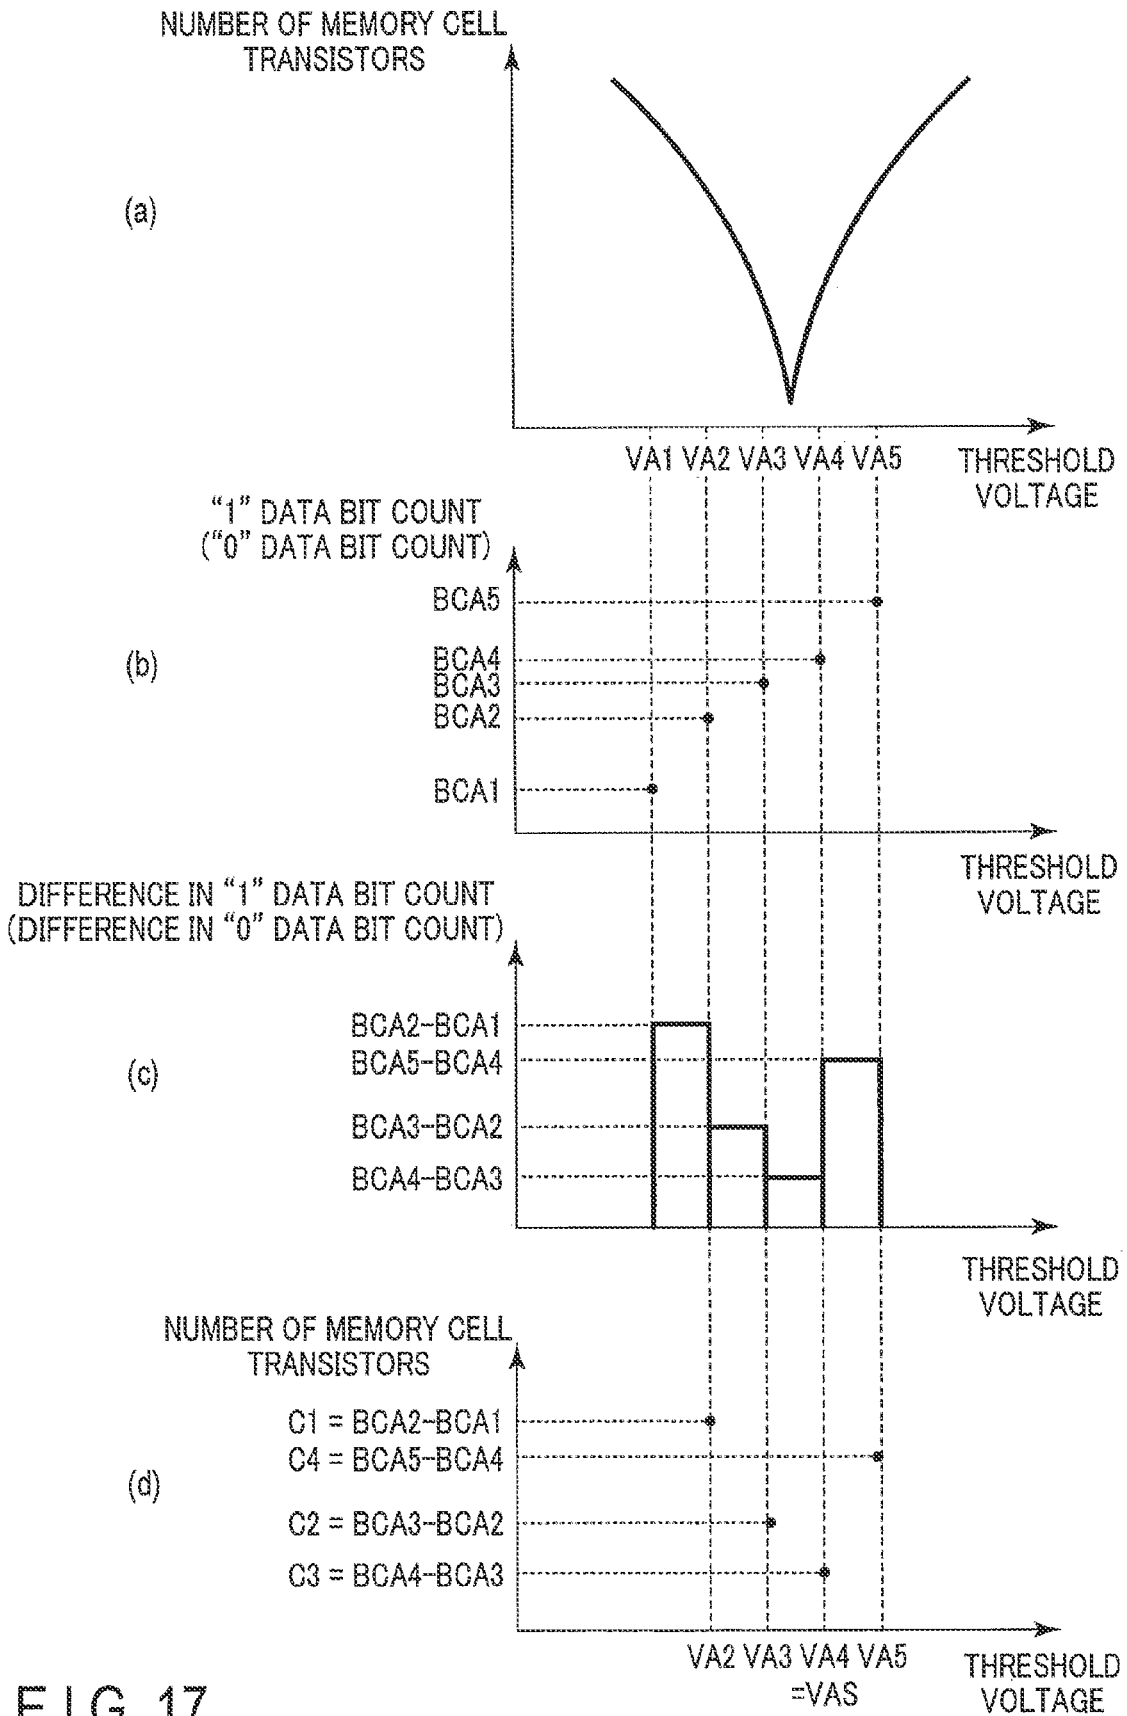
NUMBER OF MEMORY CELL TRANSISTORS

(a)

VA1 VA2 VA3 VA4 VA5

THRESHOLD VOLTAGE

"1" DATA BIT COUNT ("0" DATA BIT COUNT)

(b)

BCA5
BCA4
BCA3
BCA2
BCA1

THRESHOLD VOLTAGE

DIFFERENCE IN "1" DATA BIT COUNT (DIFFERENCE IN "0" DATA BIT COUNT)

(c)

BCA2-BCA1
BCA5-BCA4
BCA3-BCA2
BCA4-BCA3

THRESHOLD VOLTAGE

NUMBER OF MEMORY CELL TRANSISTORS

(d)

C1 = BCA2-BCA1
C4 = BCA5-BCA4
C2 = BCA3-BCA2
C3 = BCA4-BCA3

VA2 VA3 VA4 VA5
=VAS

THRESHOLD VOLTAGE

F I G. 17